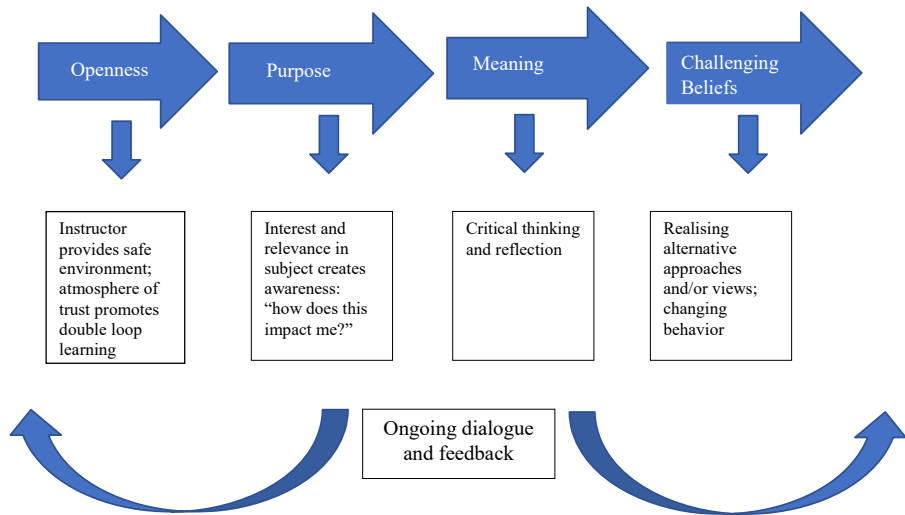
Openness

Purpose

Meaning

Challenging Beliefs

Instructor provides safe environment; atmosphere of trust promotes double loop learning

Interest and relevance in subject creates awareness: "how does this impact me?"

Critical thinking and reflection

Realising alternative approaches and/or views; changing behavior

Ongoing dialogue and feedback